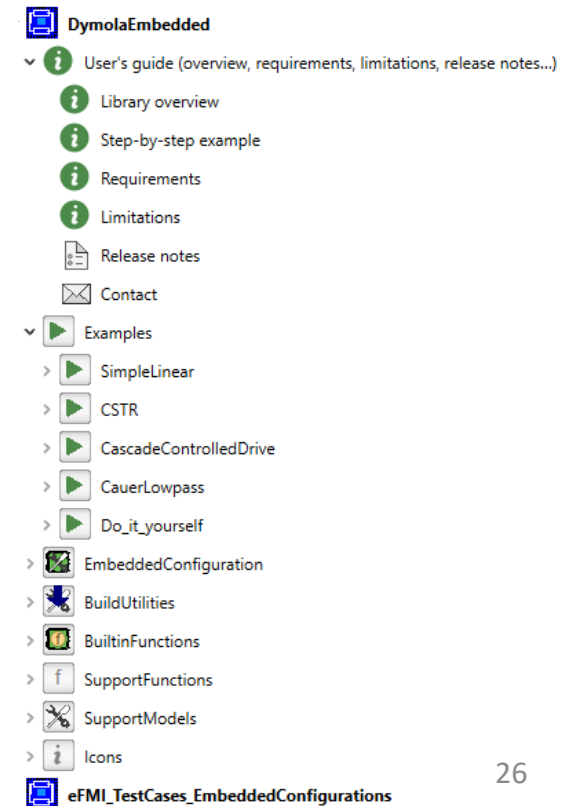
DymolaEmbedded

User's guide (overview, requirements, limitations, release notes...)

Library overview

Step-by-step example

Requirements

Limitations

Release notes

Contact

Examples

SimpleLinear

CSTR

CascadeControlledDrive

CauerLowpass

Do_it_yourself

EmbeddedConfiguration

BuildUtilities

BuiltinFunctions

f SupportFunctions

SupportModels

i Icons

26

eFMI_TestCases_EmbeddedConfigurations